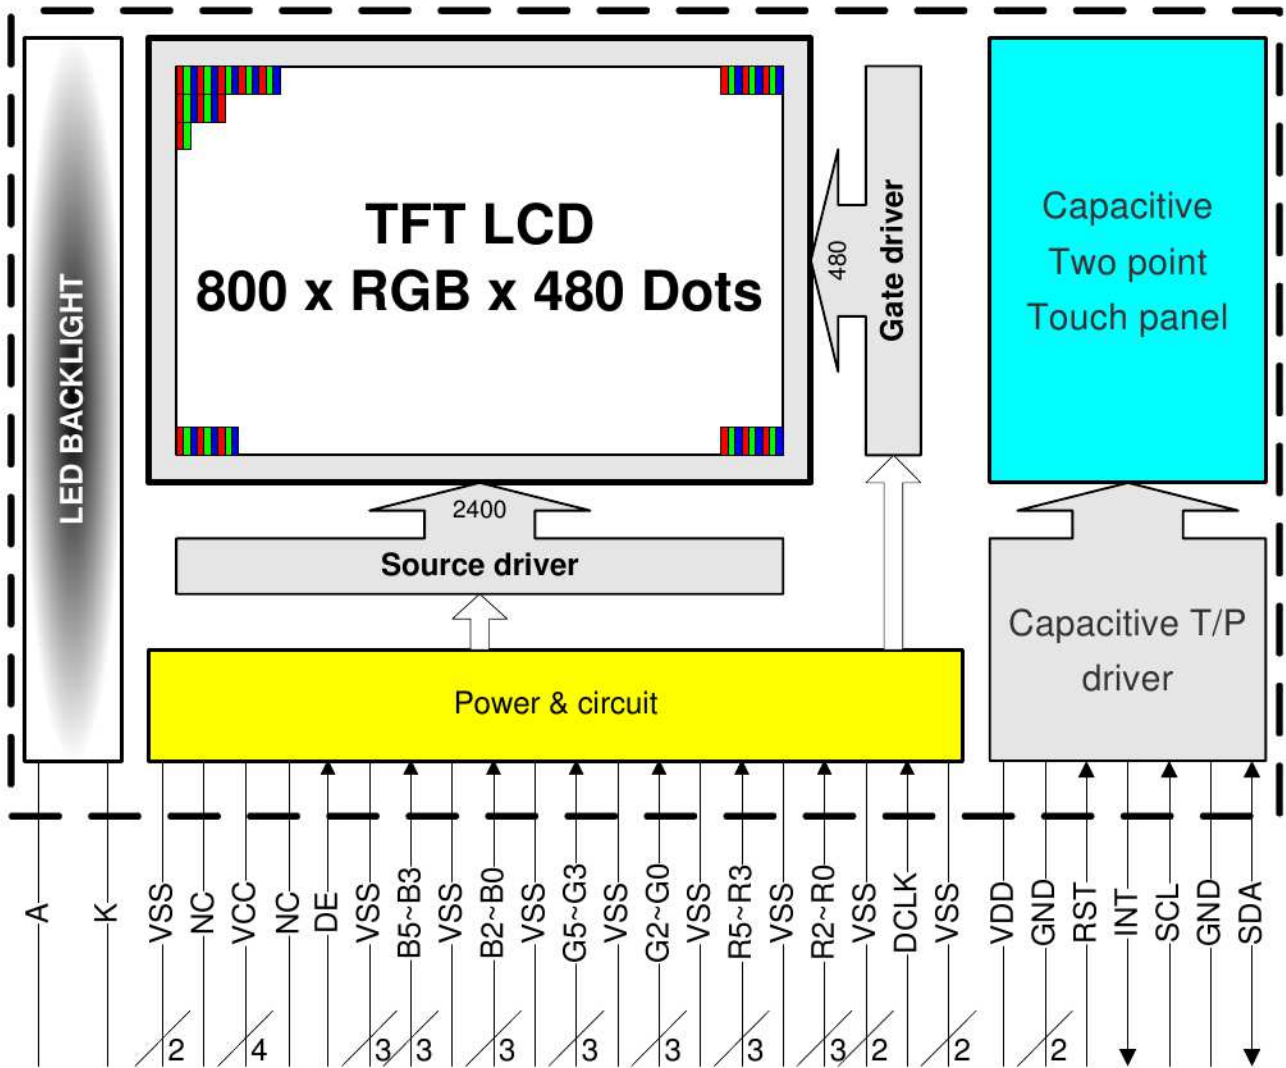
LED BACKLIGHT

TFT LCD
800 x RGB x 480 Dots

480

Gate driver

Capacitive
Two point
Touch panel

2400

Source driver

Power & circuit

Capacitive T/P
driver

A
K
VSS
NC
VCC
NC
DE
VSS
B5~B3
VSS
B2~B0
VSS
G5~G3
VSS
G2~G0
VSS
R5~R3
VSS
R2~R0
VSS
DCLK
VSS
VDD
GND
RST
INT
SCL
GND
SDA

2
4
3
3
3
3
3
3
3
2
2
2